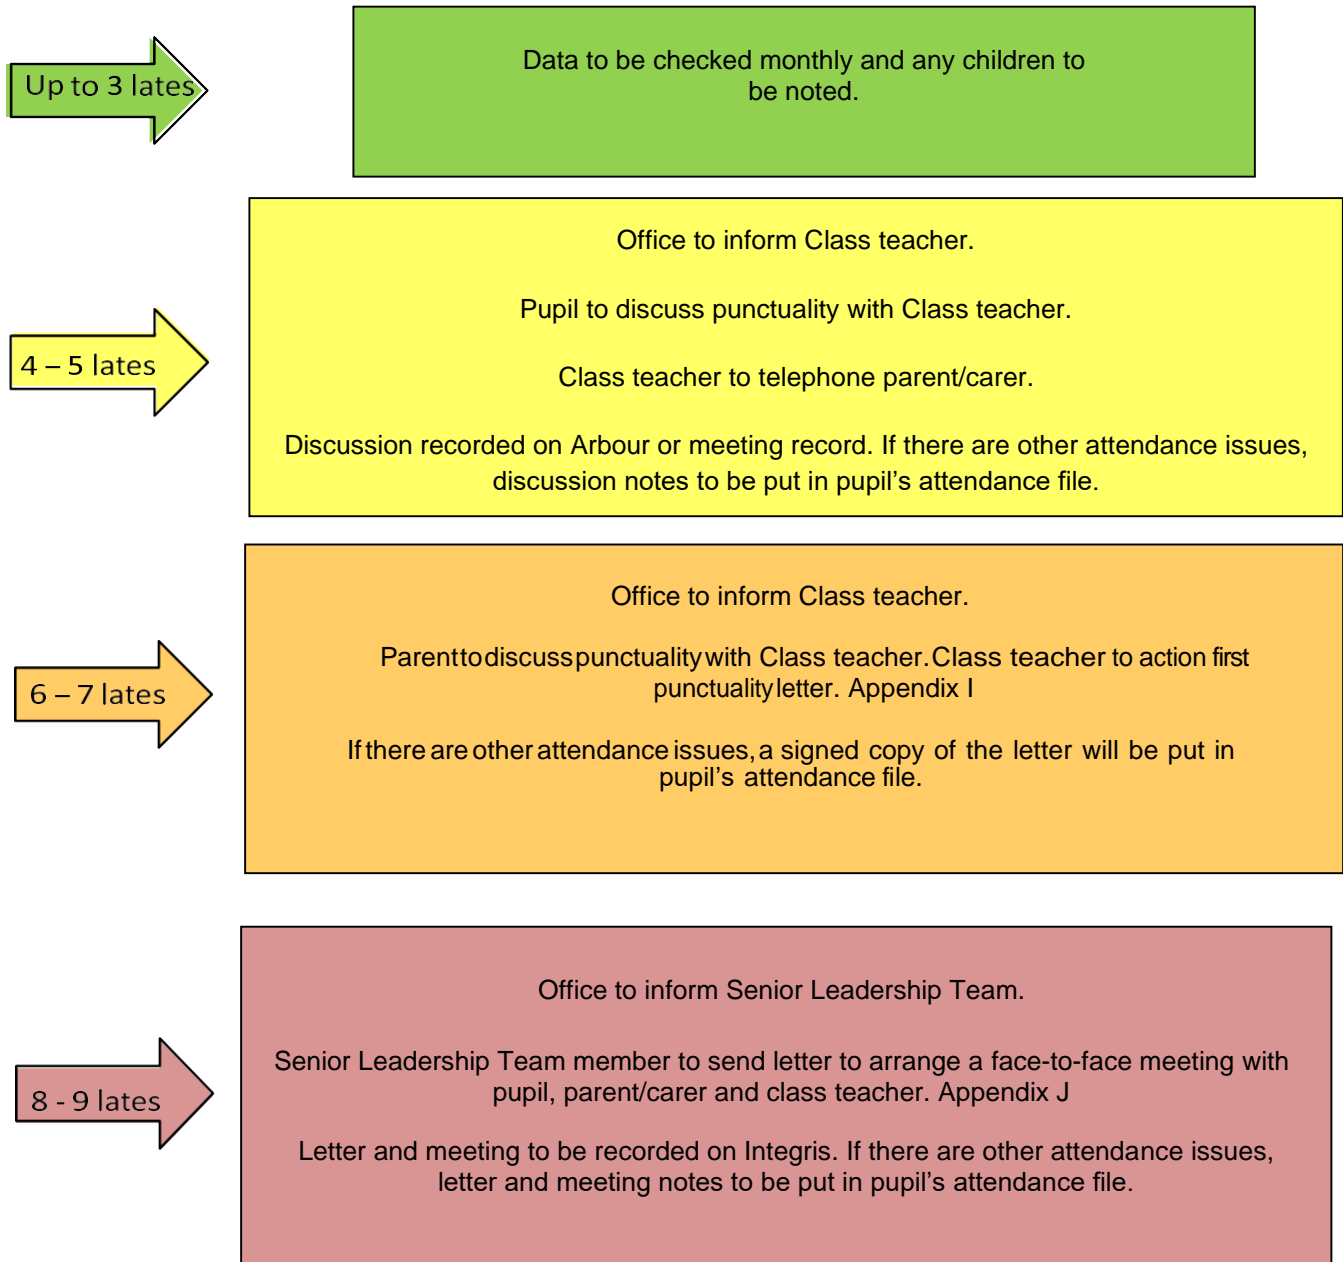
Up to 3 lates

Data to be checked monthly and any children to be noted.

4 – 5 lates

Office to inform Class teacher.

Pupil to discuss punctuality with Class teacher.

Class teacher to telephone parent/carer.

Discussion recorded on Arbour or meeting record. If there are other attendance issues, discussion notes to be put in pupil's attendance file.

6 – 7 lates

Office to inform Class teacher.

Parent to discuss punctuality with Class teacher. Class teacher to action first punctuality letter. Appendix I

If there are other attendance issues, a signed copy of the letter will be put in pupil's attendance file.

8 - 9 lates

Office to inform Senior Leadership Team.

Senior Leadership Team member to send letter to arrange a face-to-face meeting with pupil, parent/carer and class teacher. Appendix J

Letter and meeting to be recorded on Integris. If there are other attendance issues, letter and meeting notes to be put in pupil's attendance file.